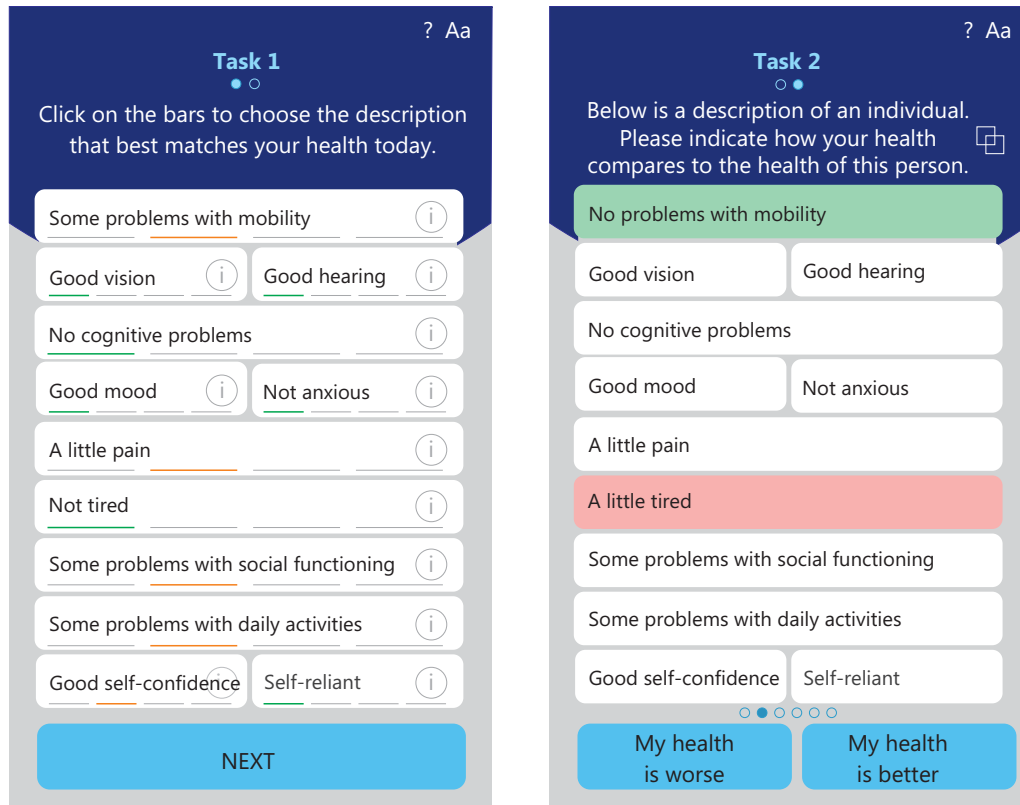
? Aa

Task 1

Click on the bars to choose the description that best matches your health today.

Some problems with mobility

Good vision

Good hearing

No cognitive problems

Good mood

Not anxious

A little pain

Not tired

Some problems with social functioning

Some problems with daily activities

Good self-confidence

Self-reliant

NEXT

? Aa

Task 2

Below is a description of an individual. Please indicate how your health compares to the health of this person.

No problems with mobility

Good vision

Good hearing

No cognitive problems

Good mood

Not anxious

A little pain

A little tired

Some problems with social functioning

Some problems with daily activities

Good self-confidence

Self-reliant

My health is worse

My health is better